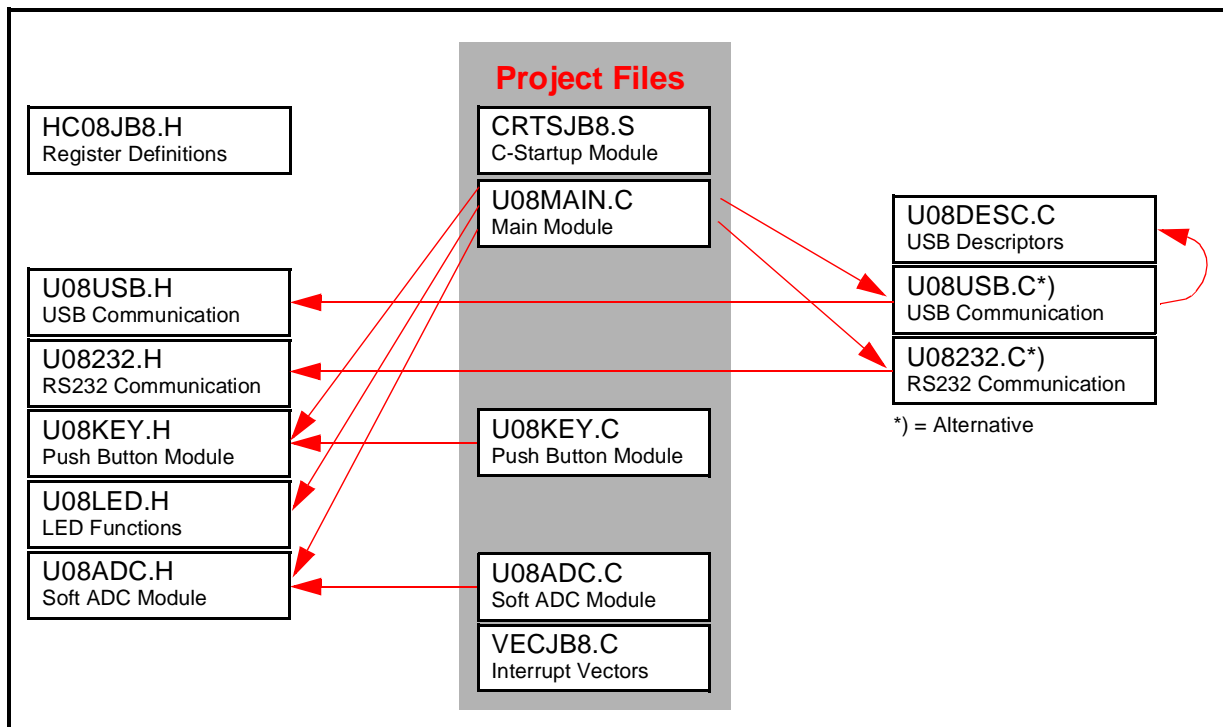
Project Files

HC08JB8.H
Register Definitions

CRTSJB8.S
C-Startup Module

U08MAIN.C
Main Module

U08DESC.C
USB Descriptors

U08USB.H
USB Communication

U08USB.C*)
USB Communication

U08232.H
RS232 Communication

U08232.C*)
RS232 Communication

*) = Alternative

U08KEY.H
Push Button Module

U08KEY.C
Push Button Module

U08LED.H
LED Functions

U08ADC.H
Soft ADC Module

U08ADC.C
Soft ADC Module

VECJB8.C
Interrupt Vectors